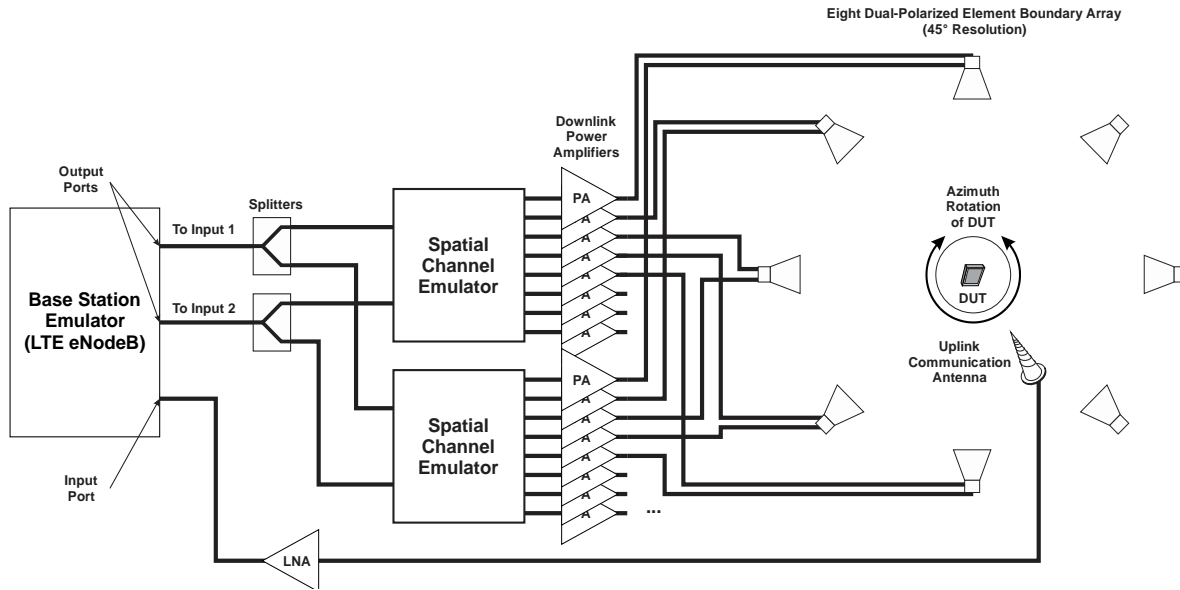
Eight Dual-Polarized Element Boundary Array
(45° Resolution)

Downlink Power Amplifiers

Output Ports

Splitters

To Input 1

To Input 2

Base Station Emulator
(LTE eNodeB)

Spatial Channel Emulator

Spatial Channel Emulator

PA
A
A
A
A
A
A
A

PA
A
A
A
A
A
A
A

...

Azimuth Rotation of DUT

DUT

Uplink Communication Antenna

Input Port

LNA